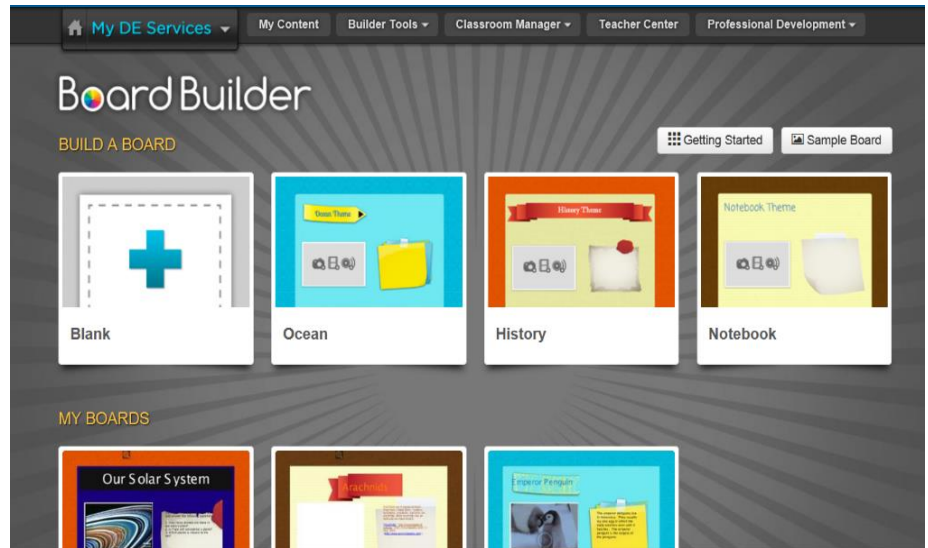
My DE Services
My Content
Builder Tools
Classroom Manager
Teacher Center
Professional Development

Board Builder

BUILD A BOARD
Getting Started
Sample Board

Ocean Theme
History Theme
Notebook Theme

Blank
Ocean
History
Notebook

MY BOARDS

Our Solar System
Arachnids
Emperor Penguin